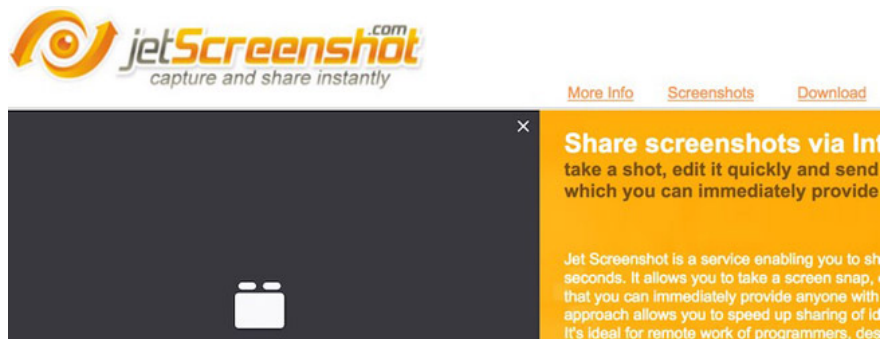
jetScreenshot.com
capture and share instantly

More Info Screenshots Download

×

Share screenshots via Int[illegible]
take a shot, edit it quickly and send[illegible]
which you can immediately provide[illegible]

Jet Screenshot is a service enabling you to sh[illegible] seconds. It allows you to take a screen snap, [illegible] that you can immediately provide anyone with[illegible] approach allows you to speed up sharing of id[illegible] It's ideal for remote work of programmers, des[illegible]